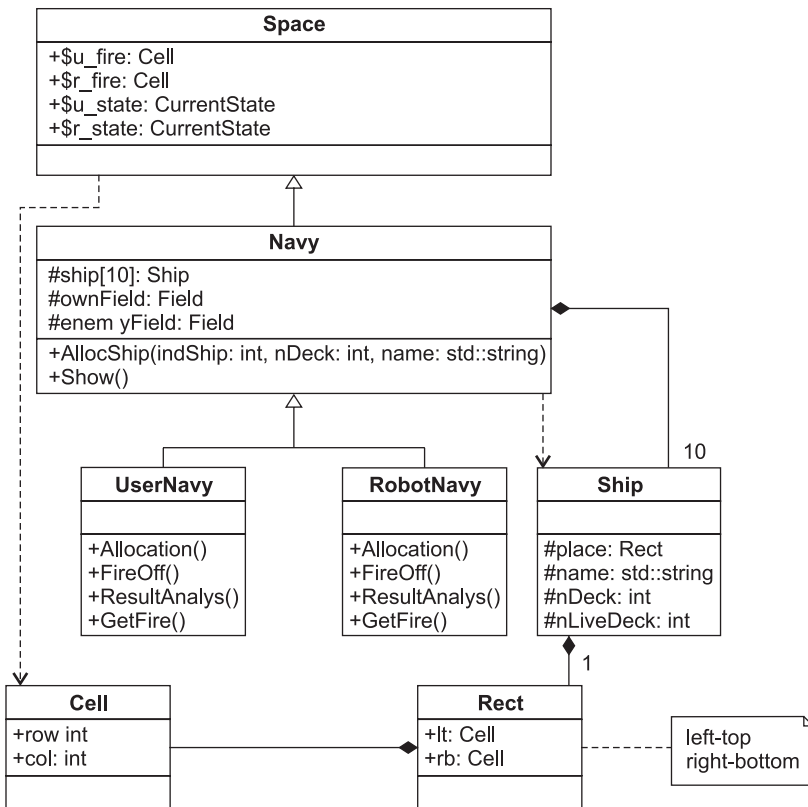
Space

+$u_fire: Cell
+$r_fire: Cell
+$u_state: CurrentState
+$r_state: CurrentState

Navy

#ship[10]: Ship
#ownField: Field
#enem yField: Field

+AllocShip(indShip: int, nDeck: int, name: std::string)
+Show()

10

UserNavy

+Allocation()
+FireOff()
+ResultAnalys()
+GetFire()

RobotNavy

+Allocation()
+FireOff()
+ResultAnalys()
+GetFire()

Ship

#place: Rect
#name: std::string
#nDeck: int
#nLiveDeck: int

1

Cell

+row int
+col: int

Rect

+lt: Cell
+rb: Cell

left-top
right-bottom